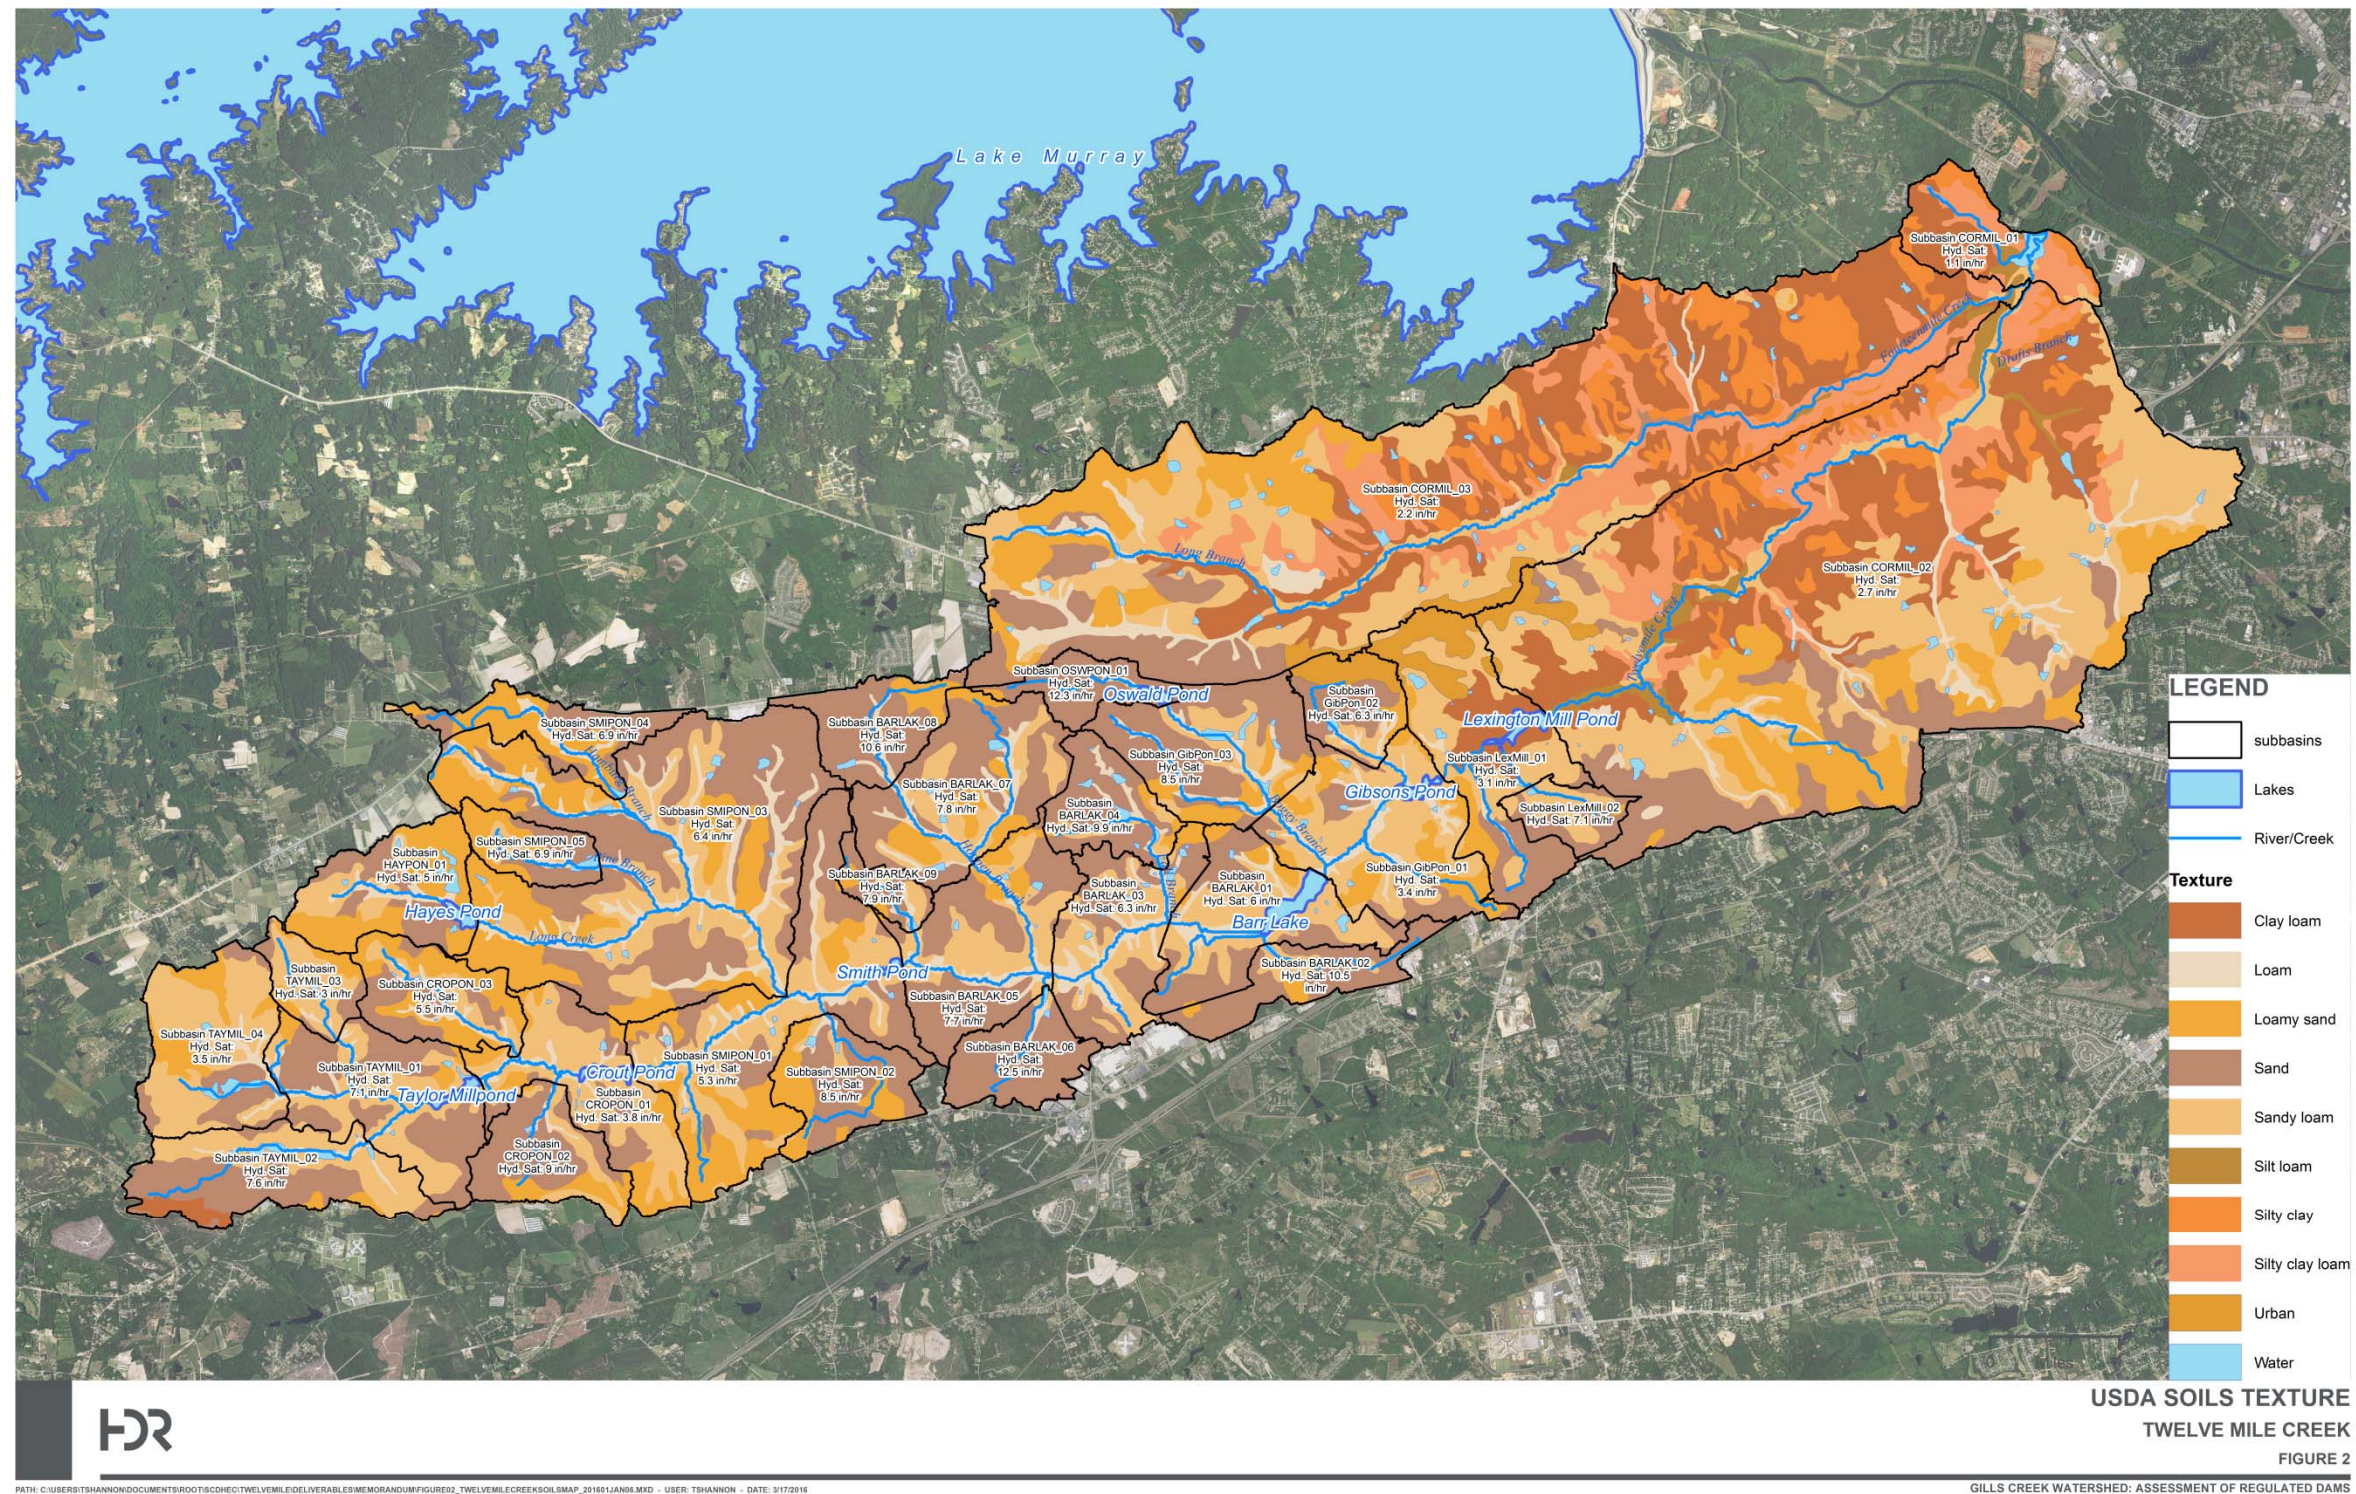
Lake Murray

Subbasin CORMIL_01
Hyd. Sat:
1.1 in/hr

Subbasin CORMIL_03
Hyd. Sat:
2.2 in/hr

Subbasin CORMIL_02
Hyd. Sat:
2.7 in/hr

Long Branch

Subbasin OSWPON_01
Hyd. Sat:
12.3 in/hr

Oswald Pond

Subbasin GibPon_02
Hyd. Sat: 6.3 in/hr

Lexington Mill Pond

Subbasin SMIPON_04
Hyd. Sat: 6.9 in/hr

Subbasin BARLAK_08
Hyd. Sat:
10.6 in/hr

Subbasin GibPon_03
Hyd. Sat:
8.5 in/hr

Subbasin LexMill_01
Hyd. Sat:
3.1 in/hr

Gibsons Pond

Subbasin LexMill_02
Hyd. Sat: 7.1 in/hr

Subbasin SMIPON_03
Hyd. Sat:
6.4 in/hr

Subbasin BARLAK_07
Hyd. Sat:
7.8 in/hr

Subbasin BARLAK_04
Hyd. Sat: 9.9 in/hr

Subbasin SMIPON_05
Hyd. Sat: 6.9 in/hr

Subbasin
HAYPON_01
Hyd. Sat: 5 in/hr

Subbasin BARLAK_09
Hyd. Sat:
7.9 in/hr

Subbasin
BARLAK_03
Hyd. Sat: 6.3 in/hr

Subbasin
BARLAK_01
Hyd. Sat: 6 in/hr

Subbasin GibPon_01
Hyd. Sat:
3.4 in/hr

Hayes Pond

Long Creek

Barr Lake

Subbasin
TAYMIL_03
Hyd. Sat: 3 in/hr

Subbasin CROPON_03
Hyd. Sat:
5.5 in/hr

Smith Pond

Subbasin BARLAK_05
Hyd. Sat:
7.7 in/hr

Subbasin BARLAK_02
Hyd. Sat: 10.5
in/hr

Subbasin TAYMIL_04
Hyd. Sat:
3.5 in/hr

Subbasin TAYMIL_01
Hyd. Sat:
7.1 in/hr

Subbasin BARLAK_06
Hyd. Sat:
12.5 in/hr

Subbasin SMIPON_01
Hyd. Sat:
5.3 in/hr

Crout Pond

Subbasin SMIPON_02
Hyd. Sat:
8.5 in/hr

Taylor Millpond

Subbasin
CROPON_01
Hyd. Sat: 3.8 in/hr

Subbasin TAYMIL_02
Hyd. Sat:
7.6 in/hr

Subbasin
CROPON_02
Hyd. Sat: 9 in/hr

LEGEND
subbasins
Lakes
River/Creek
Texture
Clay loam
Loam
Loamy sand
Sand
Sandy loam
Silt loam
Silty clay
Silty clay loam
Urban
Water

HDR

USDA SOILS TEXTURE
TWELVE MILE CREEK
FIGURE 2

PATH: C:\USERS\TSHANNON\DOCUMENTS\ROOT\SCDHEC\TWELVEMILE\DELIVERABLES\MEMORANDUM\FIGURE02_TWELVEMILECREEKSOILSMAP_20160JAN06.MXD - USER: TSHANNON - DATE: 3/17/2016

GILLS CREEK WATERSHED: ASSESSMENT OF REGULATED DAMS